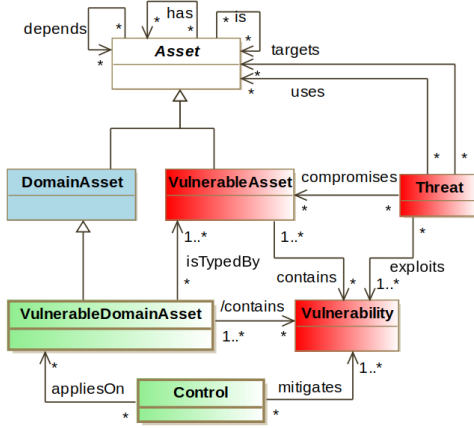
depends
*
*
has
*
*
is
*
*
Asset
targets
*
uses
*
DomainAsset
VulnerableAsset
compromises
*
Threat
*
*
*
*
1..*
1..*
isTypedBy
contains
exploits
*
1..*
VulnerableDomainAsset
/contains
*
1..*
Vulnerability
*
*
appliesOn
*
Control
mitigates
*
1..*